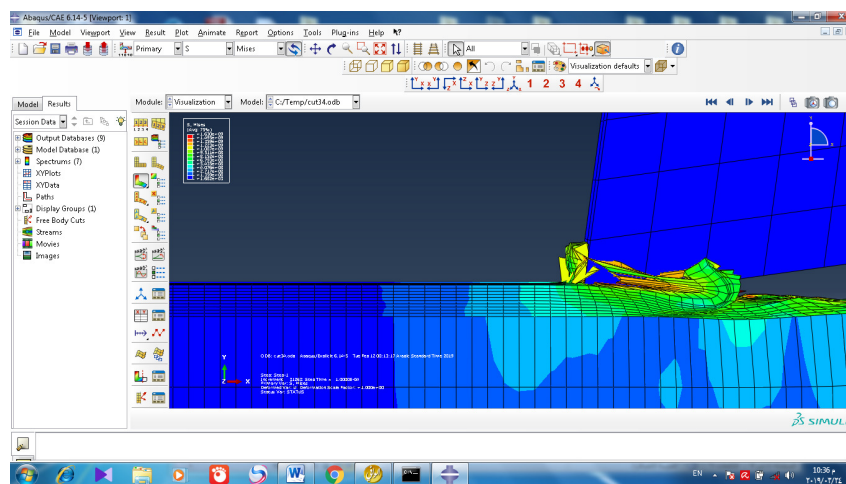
Abaqus/CAE 6.14-5 [Viewport: 1]

File Model Viewport View Result Plot Animate Report Options Tools Plug-ins Help

Primary S Mises All

Visualization defaults

1 2 3 4

Model Results

Module: Visualization Model: C:/Temp/cut34.odb

Session Data

Output Databases (9)
Model Database (1)
Spectrums (7)
XYPlots
XYData
Paths
Display Groups (1)
Free Body Cuts
Streams
Movies
Images

S, Mises
(Avg: 75%)

ODB: cut34.odb Abaqus/Explicit 6.14-5 Tue Feb 12 00:13:17 Arabic Standard Time 2019

Step: Step-1
Increment 21382: Step Time = 1.0000e-03
Primary Var: S, Mises
Deformed Var: U Deformation Scale Factor: +1.000e+00
Status Var: STATUS

SIMULIA

EN

10:36 م
٢٠١٩/٠٢/١٢